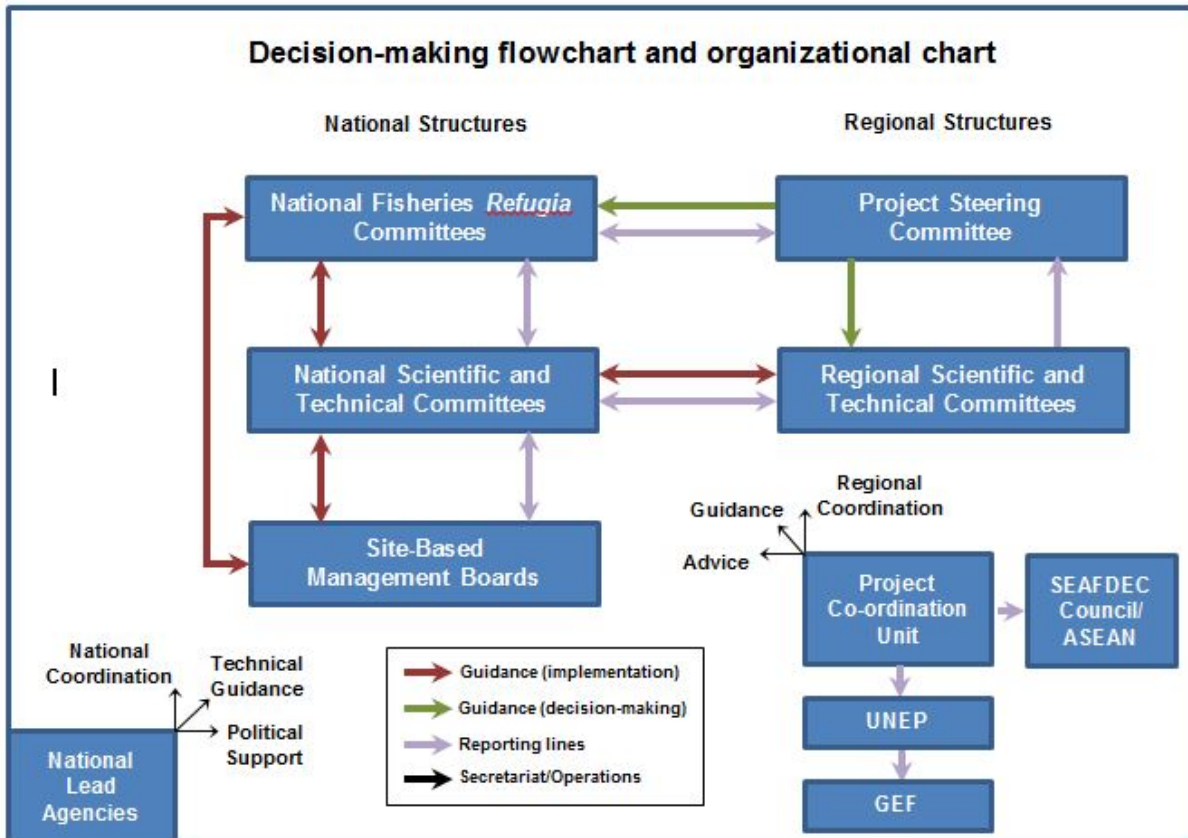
Decision-making flowchart and organizational chart

National Structures

Regional Structures

National Fisheries *Refugia* Committees

Project Steering Committee

National Scientific and Technical Committees

Regional Scientific and Technical Committees

I

Site-Based Management Boards

Guidance

Regional Coordination

Advice

Project Co-ordination Unit

SEAFDEC Council/ ASEAN

UNEP

GEF

National Coordination

Technical Guidance

Political Support

National Lead Agencies

Guidance (implementation)

Guidance (decision-making)

Reporting lines

Secretariat/Operations